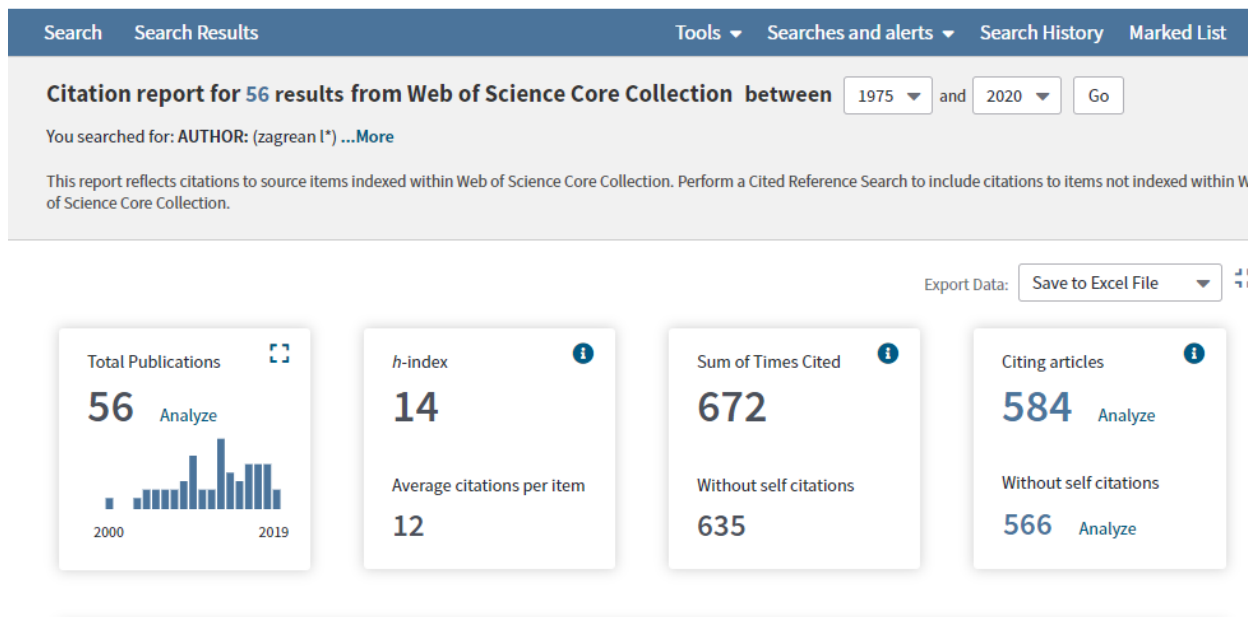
Search Search Results Tools Searches and alerts Search History Marked List

Citation report for 56 results from Web of Science Core Collection between 1975 and 2020 Go

You searched for: AUTHOR: (zagrean l*) ...More

This report reflects citations to source items indexed within Web of Science Core Collection. Perform a Cited Reference Search to include citations to items not indexed within W of Science Core Collection.

Export Data: Save to Excel File

Total Publications
56 Analyze
2000 2019

h-index
14
Average citations per item
12

Sum of Times Cited
672
Without self citations
635

Citing articles
584 Analyze
Without self citations
566 Analyze